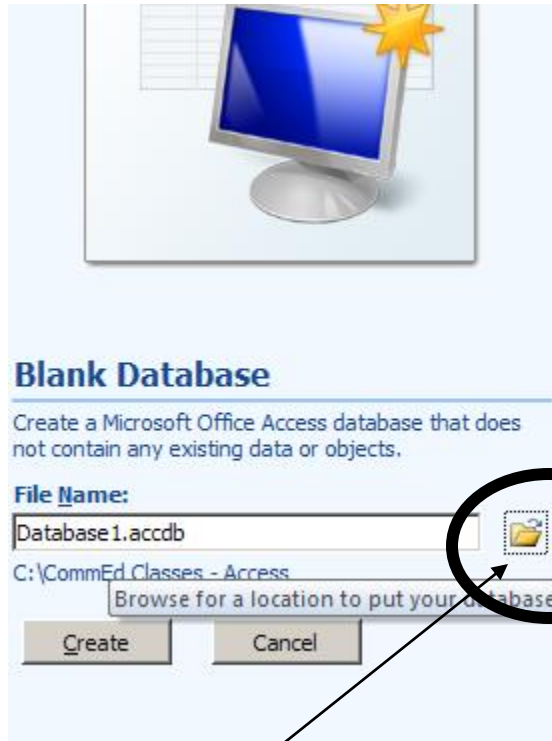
Blank Database

Create a Microsoft Office Access database that does not contain any existing data or objects.

File Name:

Database1.accdb

C:\CommEd Classes - Access

Browse for a location to put your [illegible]base

Create

Cancel